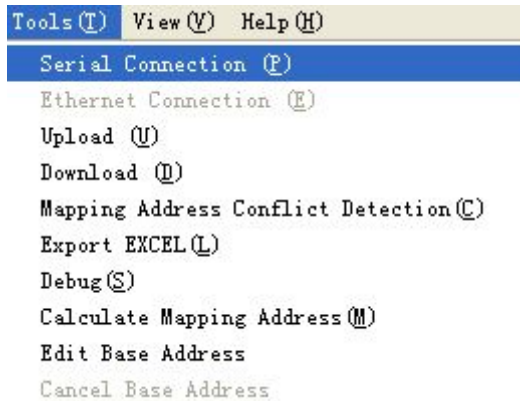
Tools(T) View(V) Help(H)

Serial Connection (P)
Ethernet Connection (E)
Upload (U)
Download (D)
Mapping Address Conflict Detection(C)
Export EXCEL(L)
Debug(S)
Calculate Mapping Address(M)
Edit Base Address
Cancel Base Address